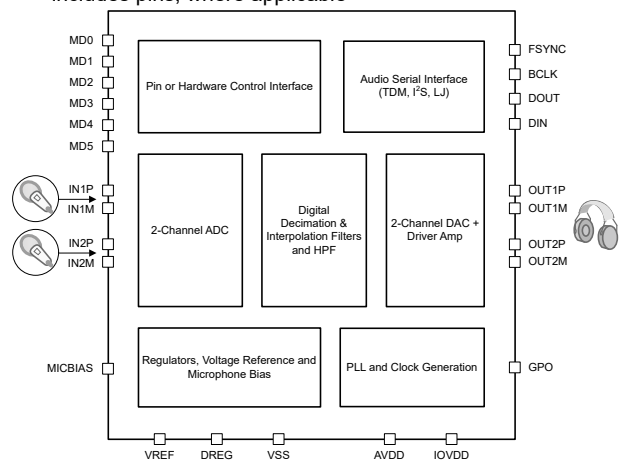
includes pins, where applicable

MD0
MD1
MD2
MD3
MD4
MD5

Pin or Hardware Control Interface

Audio Serial Interface (TDM, $I^2S$, LJ)

FSYNC
BCLK
DOUT
DIN

IN1P
IN1M

IN2P
IN2M

2-Channel ADC

Digital Decimation & Interpolation Filters and HPF

2-Channel DAC + Driver Amp

OUT1P
OUT1M

OUT2P
OUT2M

MICBIAS

Regulators, Voltage Reference and Microphone Bias

PLL and Clock Generation

GPO

VREF
DREG
VSS
AVDD
IOVDD